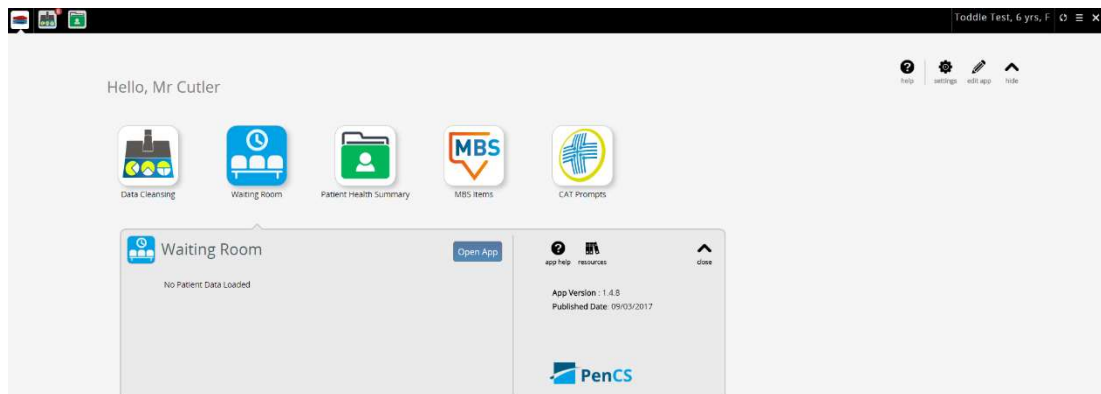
Toddle Test, 6 yrs, F

help settings edit app hide

Hello, Mr Cutler

MBS

Data Cleansing

Waiting Room

Patient Health Summary

MBS Items

CAT Prompts

Waiting Room

Open App

app help resources

close

No Patient Data Loaded

App Version : 1.4.8

Published Date: 09/03/2017

PenCS